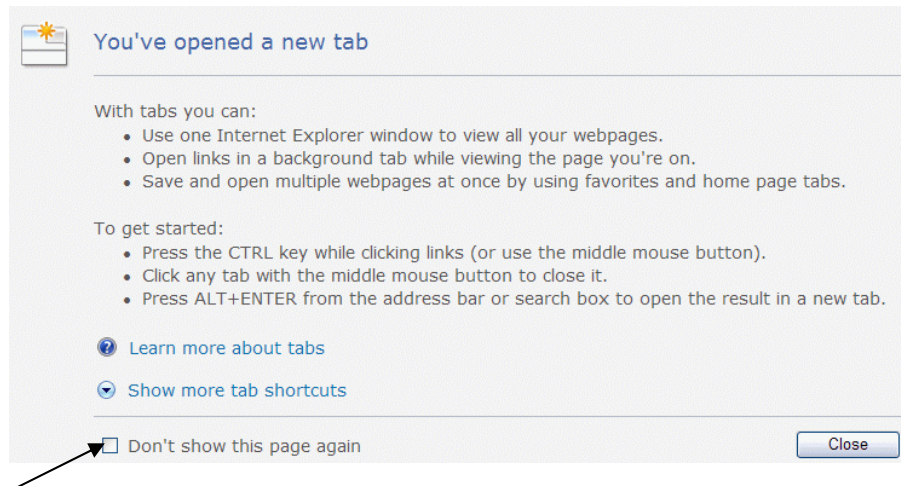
You've opened a new tab

With tabs you can:
- Use one Internet Explorer window to view all your webpages.
- Open links in a background tab while viewing the page you're on.
- Save and open multiple webpages at once by using favorites and home page tabs.

To get started:
- Press the CTRL key while clicking links (or use the middle mouse button).
- Click any tab with the middle mouse button to close it.
- Press ALT+ENTER from the address bar or search box to open the result in a new tab.

Learn more about tabs

Show more tab shortcuts

Don't show this page again

Close